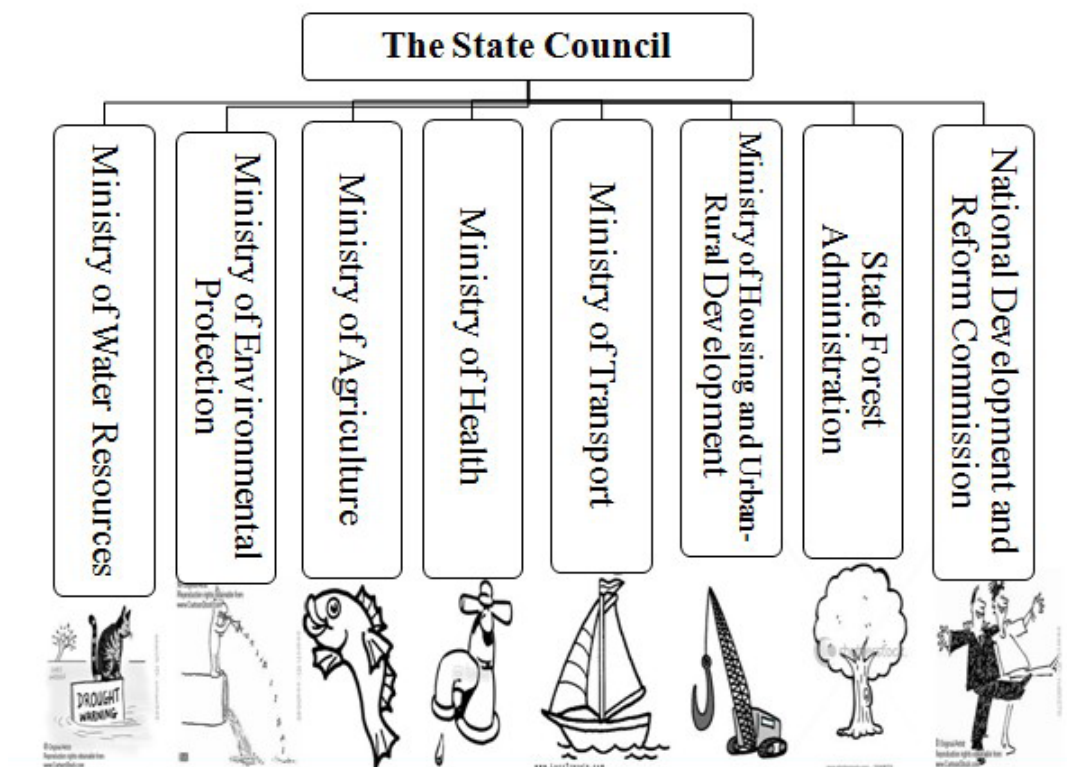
The State Council

Ministry of Water Resources

Ministry of Environmental Protection

Ministry of Agriculture

Ministry of Health

Ministry of Transport

Ministry of Housing and Urban-Rural Development

State Forest Administration

National Development and Reform Commission

DROUGHT WARNING